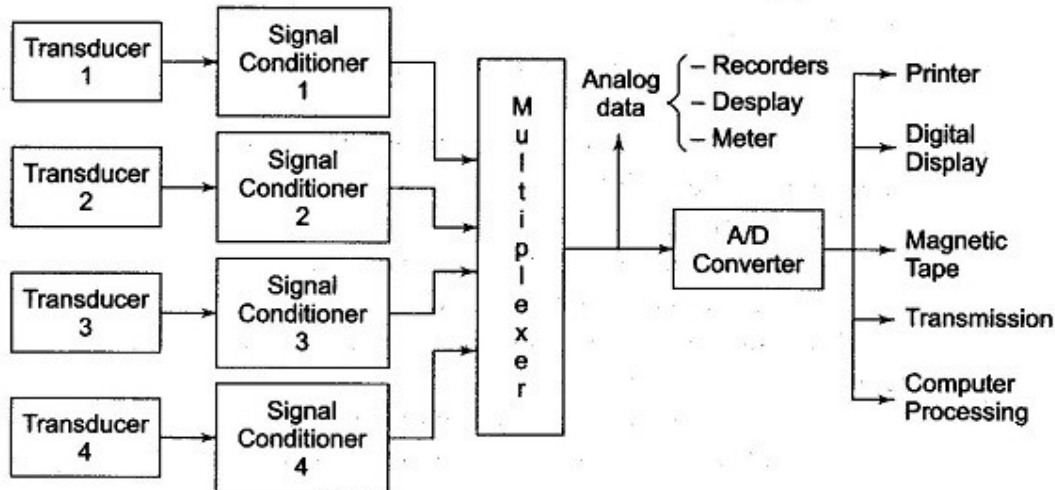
Transducer 1

Signal Conditioner 1

Transducer 2

Signal Conditioner 2

Transducer 3

Signal Conditioner 3

Transducer 4

Signal Conditioner 4

M u l t i p l e x e r

Analog data
– Recorders
– Desplay
– Meter

A/D Converter

Printer

Digital Display

Magnetic Tape

Transmission

Computer Processing